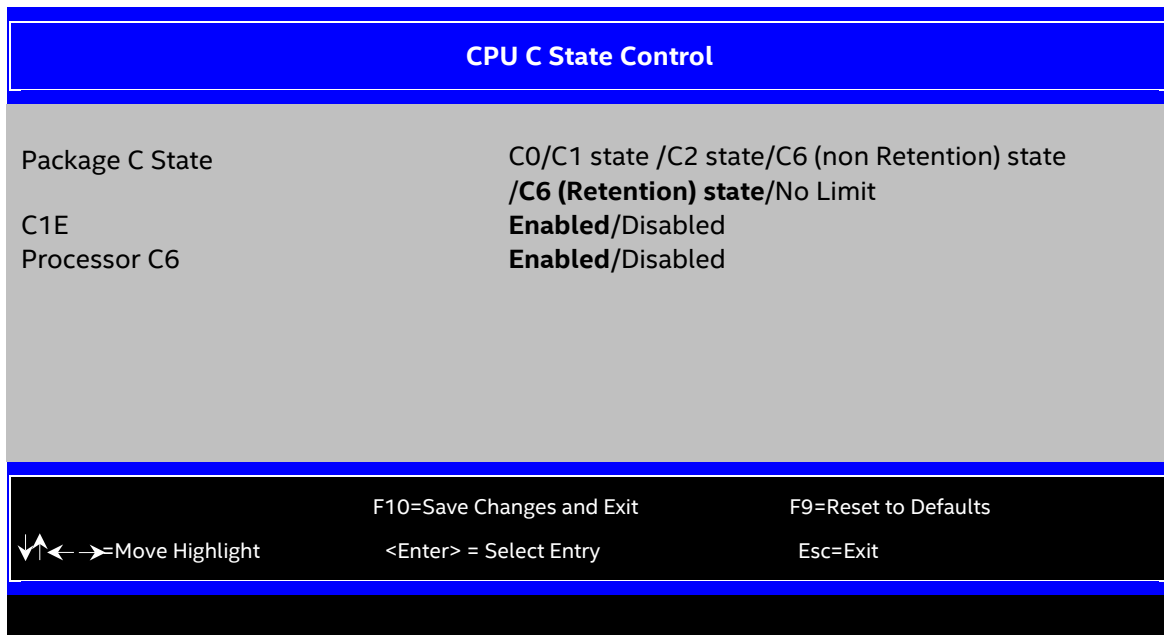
CPU C State Control

| | |
|---|---|
| Package C State | C0/C1 state /C2 state/C6 (non Retention) state /**C6 (Retention) state**/No Limit |
| C1E | **Enabled**/Disabled |
| Processor C6 | **Enabled**/Disabled |

F10=Save Changes and Exit F9=Reset to Defaults

↓↑←→=Move Highlight <Enter> = Select Entry Esc=Exit